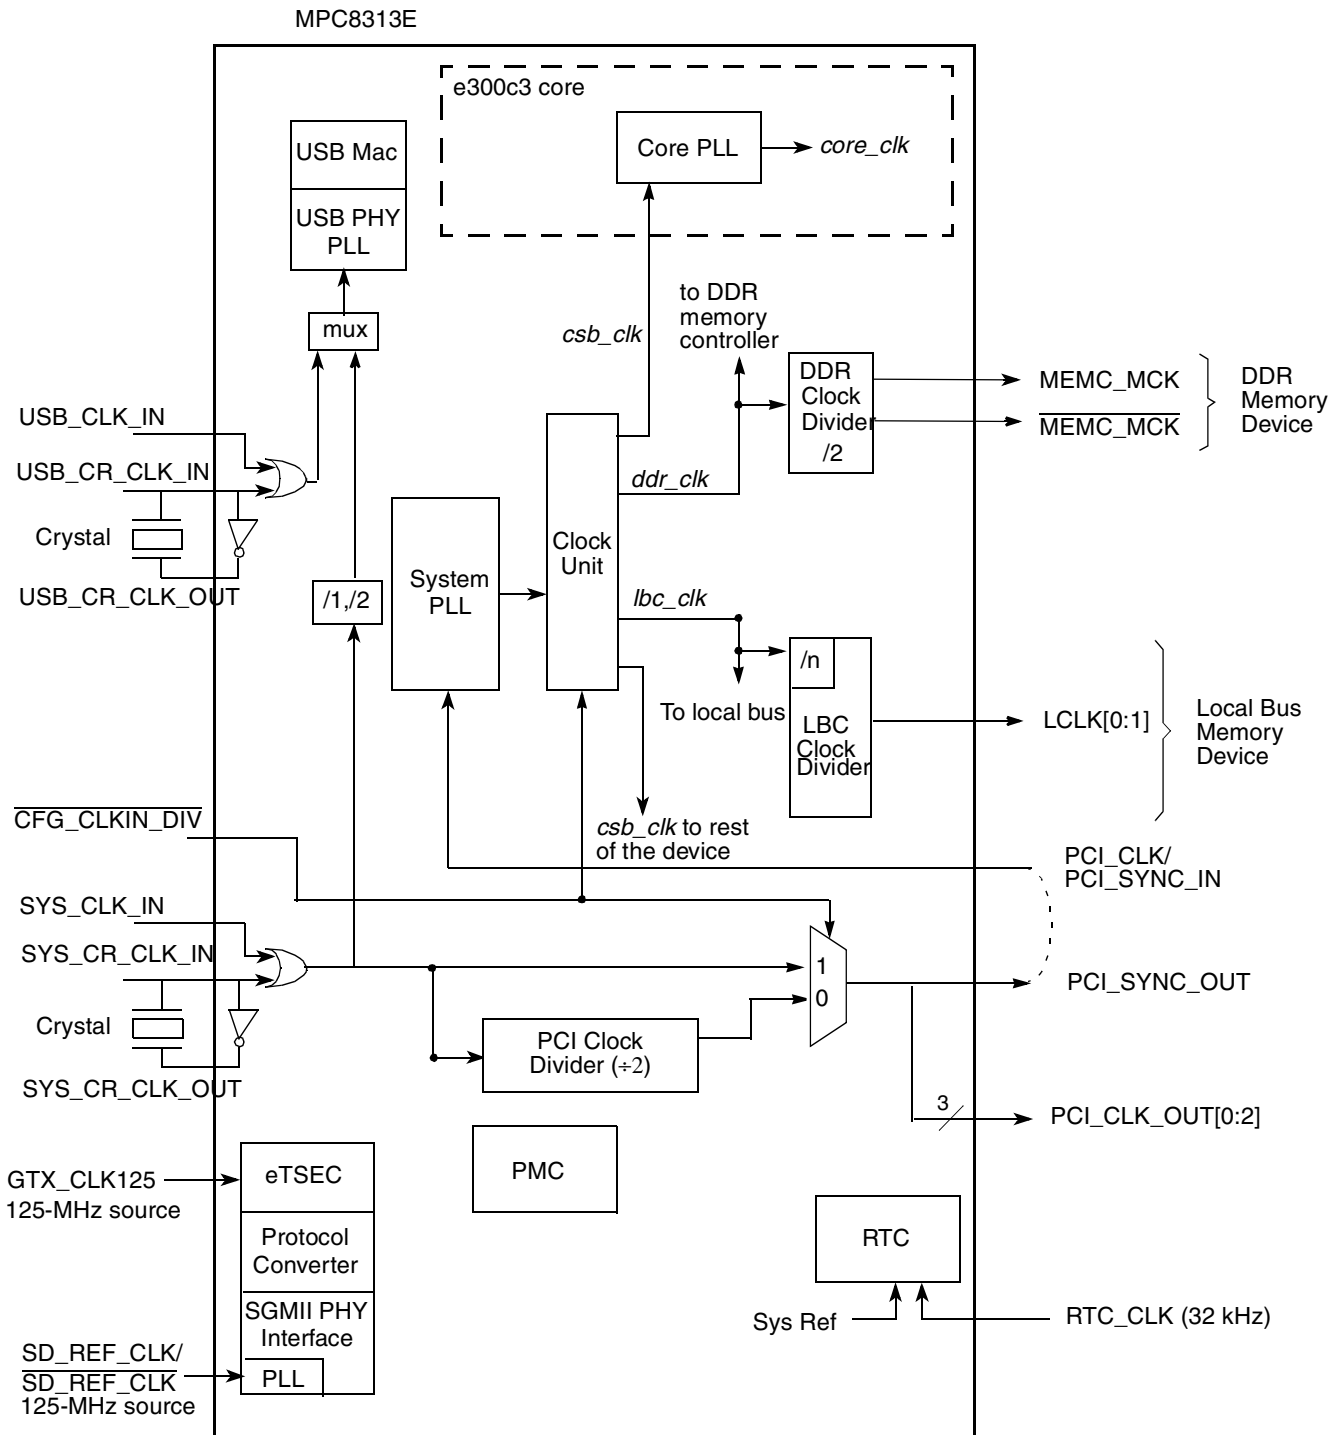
MPC8313E

e300c3 core

Core PLL

core_clk

USB Mac

USB PHY PLL

mux

to DDR memory controller

csb_clk

DDR Clock Divider /2

MEMC_MCK

$\overline{\text{MEMC\_MCK}}$

DDR Memory Device

USB_CLK_IN

USB_CR_CLK_IN

Crystal

USB_CR_CLK_OUT

ddr_clk

System PLL

Clock Unit

/1,/2

lbc_clk

/n

LBC Clock Divider

To local bus

LCLK[0:1]

Local Bus Memory Device

$\overline{\text{CFG\_CLKIN\_DIV}}$

csb_clk to rest of the device

PCI_CLK/ PCI_SYNC_IN

SYS_CLK_IN

SYS_CR_CLK_IN

1

0

PCI_SYNC_OUT

Crystal

PCI Clock Divider (÷2)

SYS_CR_CLK_OUT

3

PCI_CLK_OUT[0:2]

GTX_CLK125

125-MHz source

eTSEC

PMC

Protocol Converter

RTC

SGMII PHY Interface

Sys Ref

RTC_CLK (32 kHz)

SD_REF_CLK/

$\overline{\text{SD\_REF\_CLK}}$

125-MHz source

PLL